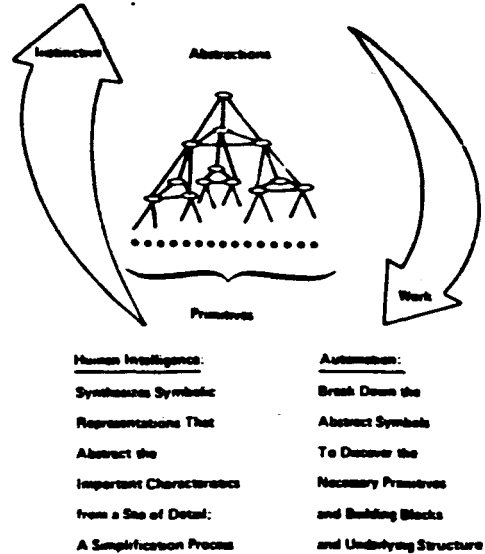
Instinctive

Abstractions

Primitives

Work

Human Intelligence:

Synthesizes Symbolic Representations That Abstract the Important Characteristics from a Sea of Detail: A Simplification Process

Automation:

Break Down the Abstract Symbols To Discover the Necessary Primitives and Building Blocks and Underlying Structure